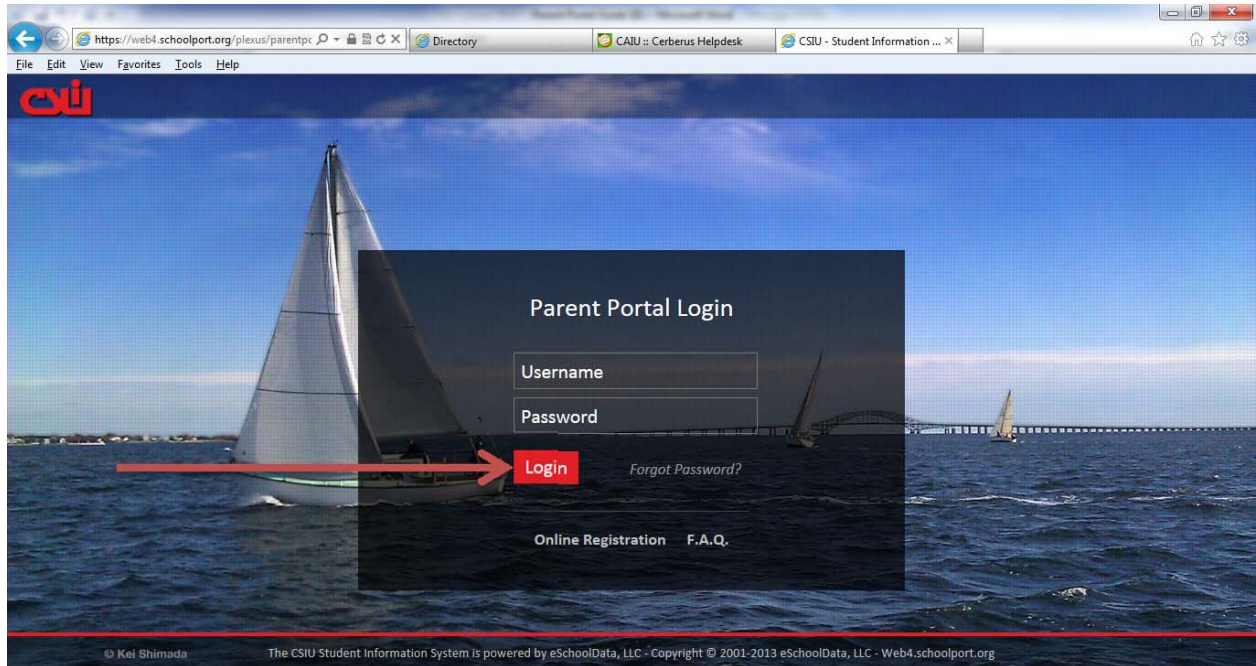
https://web4.schoolport.org/plexus/parentpc

Directory

CAIU :: Cerberus Helpdesk

CSIU - Student Information ...

File Edit View Favorites Tools Help

csiu

Parent Portal Login

Username

Password

Login

Forgot Password?

Online Registration F.A.Q.

© Kei Shimada

The CSIU Student Information System is powered by eSchoolData, LLC - Copyright © 2001-2013 eSchoolData, LLC - Web4.schoolport.org